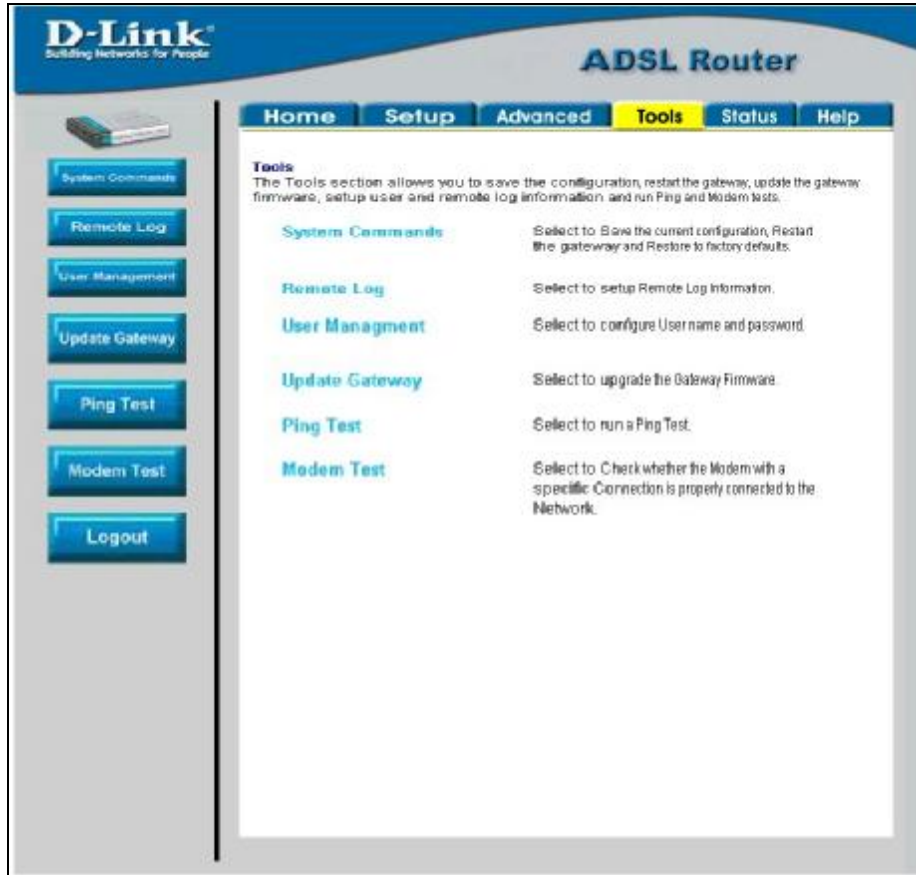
D-Link
Building Networks for People

ADSL Router

Home | Setup | Advanced | Tools | Status | Help

System Commands
Remote Log
User Management
Update Gateway
Ping Test
Modem Test
Logout

Tools
The Tools section allows you to save the configuration, restart the gateway, update the gateway firmware, setup user and remote log information and run Ping and Modem tests.

| | |
|---|---|
| System Commands | Select to Save the current configuration, Restart the gateway and Restore to factory defaults. |
| Remote Log | Select to setup Remote Log Information. |
| User Managment | Select to configure Username and password. |
| Update Gateway | Select to upgrade the Gateway Firmware. |
| Ping Test | Select to run a Ping Test. |
| Modem Test | Select to Check whether the Modem with a specific Connection is properly connected to the Network. |